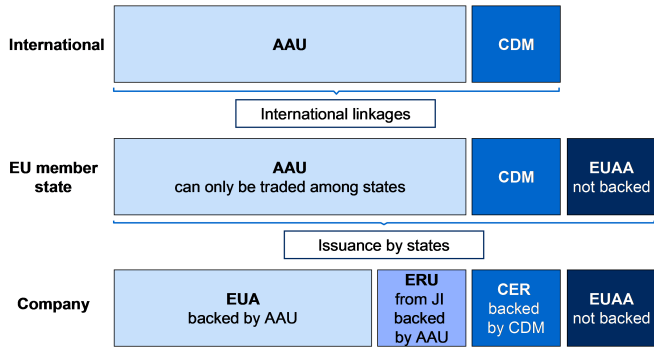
International

AAU

CDM

International linkages

EU member state

AAU
can only be traded among states

CDM

EUAA
not backed

Issuance by states

Company

EUA
backed by AAU

ERU
from JI
backed
by AAU

CER
backed
by CDM

EUAA
not backed